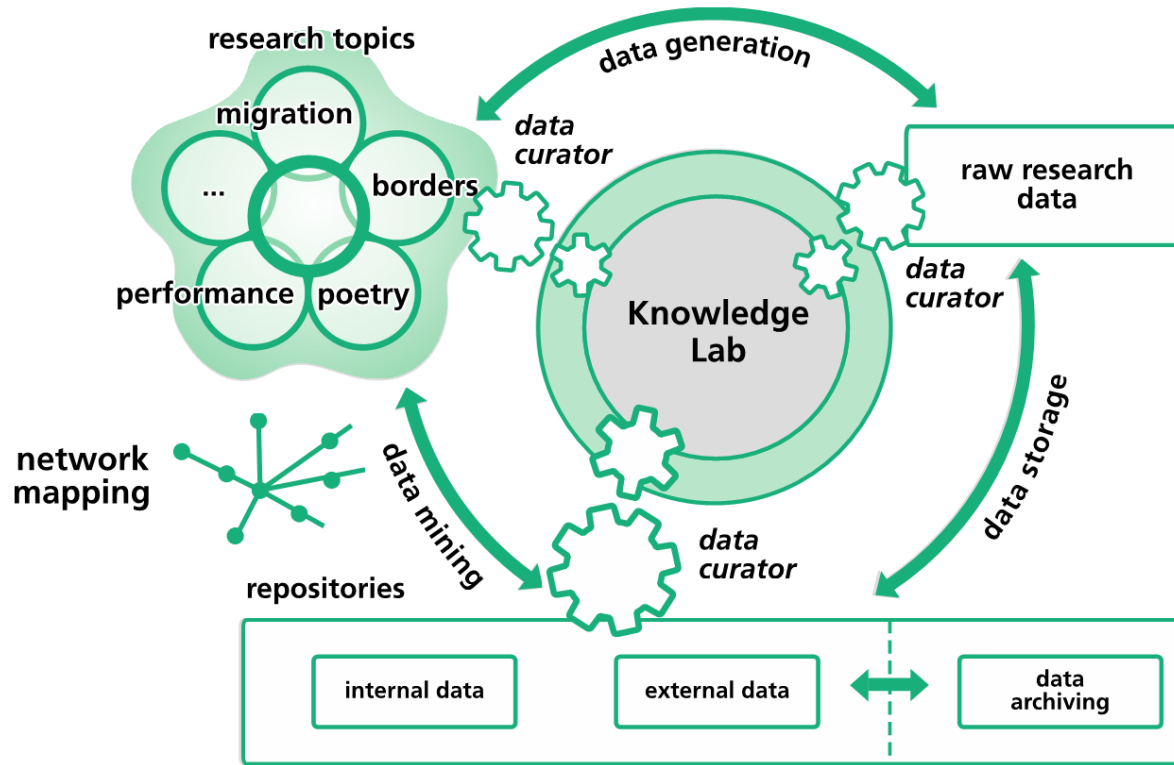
research topics

migration

...

borders

performance

poetry

data generation

data curator

raw research data

Knowledge Lab

data curator

network mapping

data mining

data storage

data curator

repositories

internal data

external data

data archiving